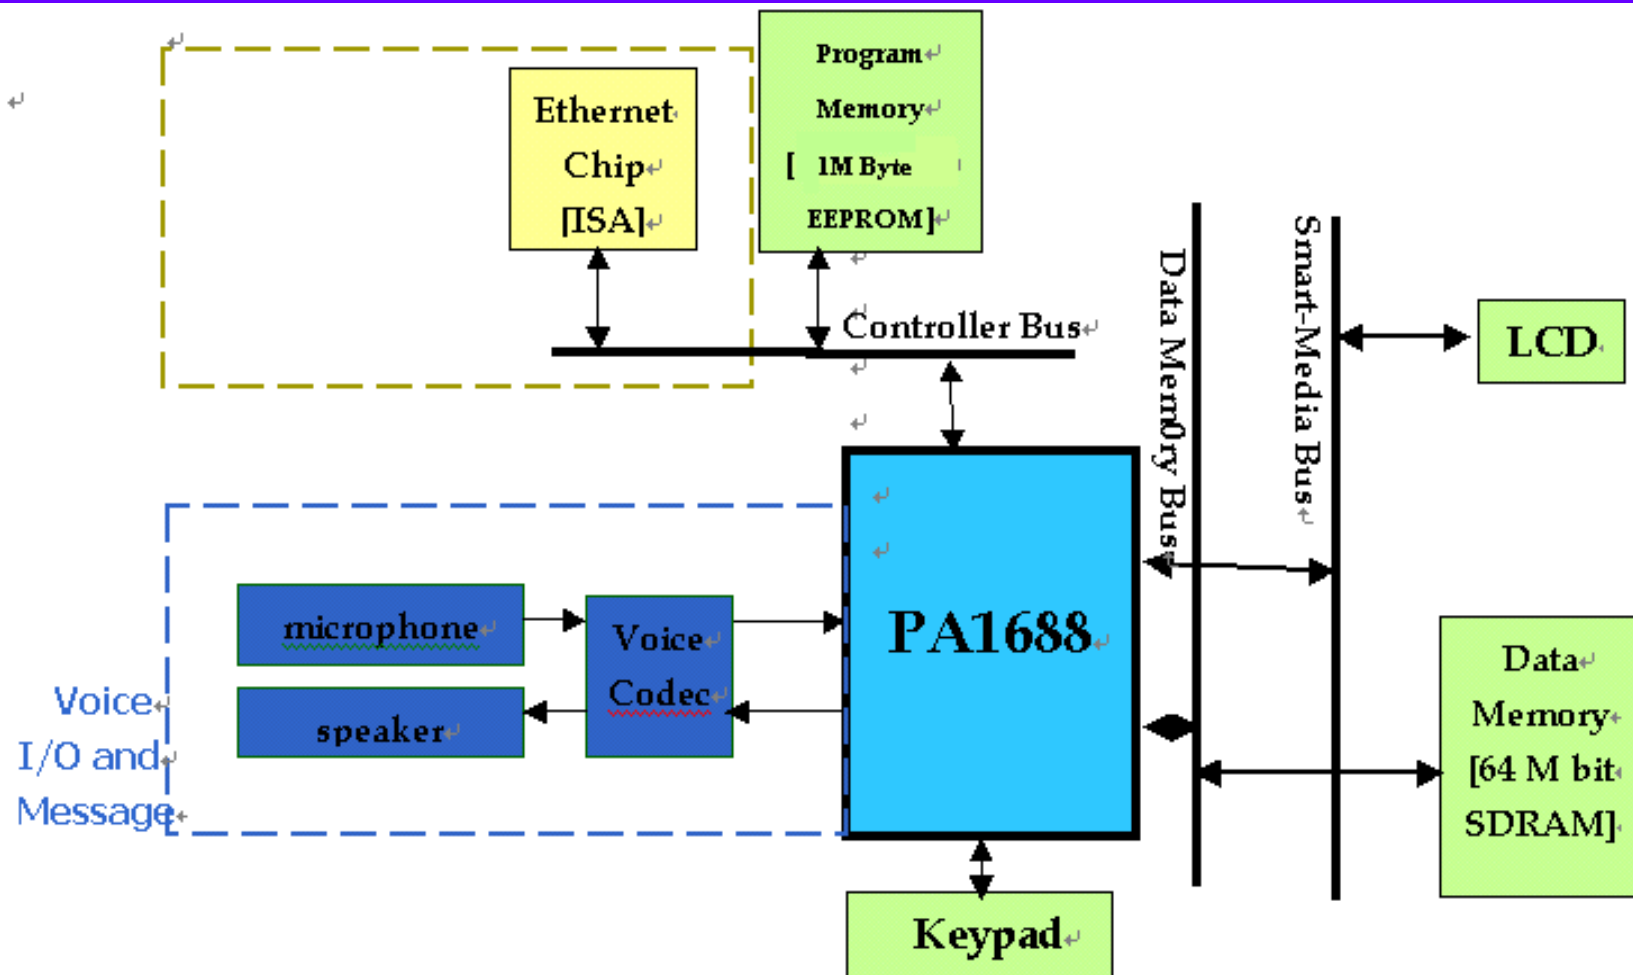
Ethernet Chip [ISA]

Program Memory [ 1M Byte EEPROM]

Controller Bus

Data Mem0ry Bus

Smart-Media Bus

LCD

microphone

speaker

Voice Codec

PA1688

Voice I/O and Message

Data Memory [64 M bit SDRAM]

Keypad